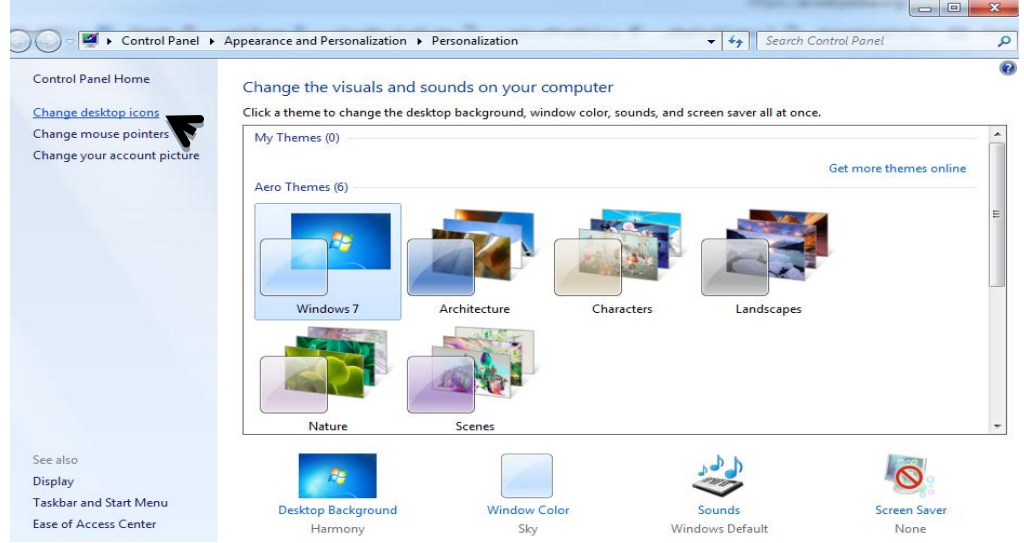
Control Panel ▸ Appearance and Personalization ▸ Personalization

Search Control Panel

Control Panel Home

Change desktop icons

Change mouse pointers

Change your account picture

Change the visuals and sounds on your computer

Click a theme to change the desktop background, window color, sounds, and screen saver all at once.

My Themes (0)

Get more themes online

Aero Themes (6)

Windows 7

Architecture

Characters

Landscapes

Nature

Scenes

See also

Display

Taskbar and Start Menu

Ease of Access Center

Desktop Background
Harmony

Window Color
Sky

Sounds
Windows Default

Screen Saver
None